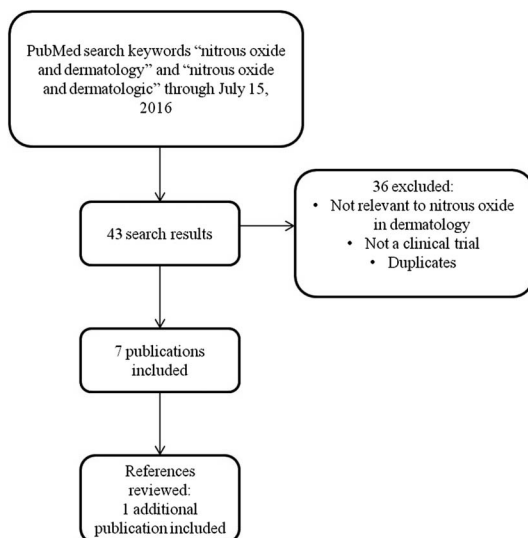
PubMed search keywords "nitrous oxide and dermatology" and "nitrous oxide and dermatologic" through July 15, 2016

43 search results

36 excluded:
• Not relevant to nitrous oxide in dermatology
• Not a clinical trial
• Duplicates

7 publications included

References reviewed:
1 additional publication included